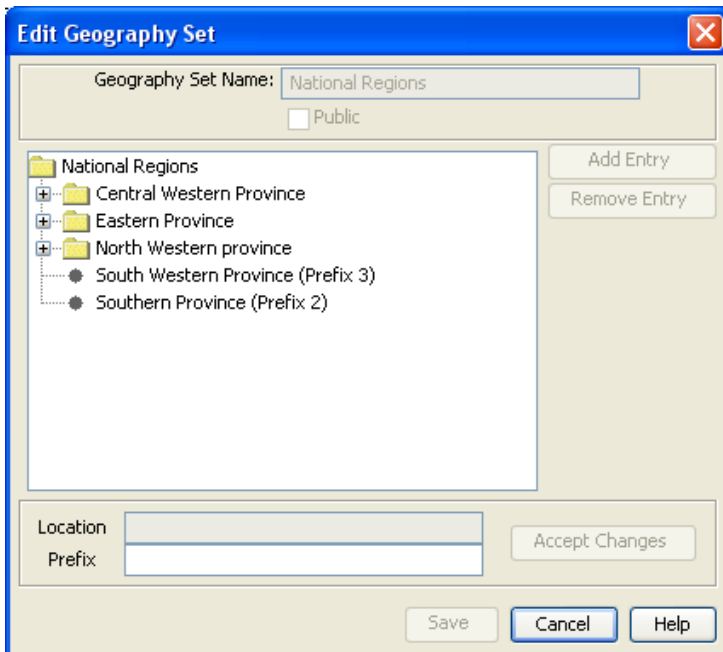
Edit Geography Set

Geography Set Name: National Regions

Public

National Regions
Central Western Province
Eastern Province
North Western province
South Western Province (Prefix 3)
Southern Province (Prefix 2)

Add Entry
Remove Entry

Location
Prefix

Accept Changes

Save
Cancel
Help